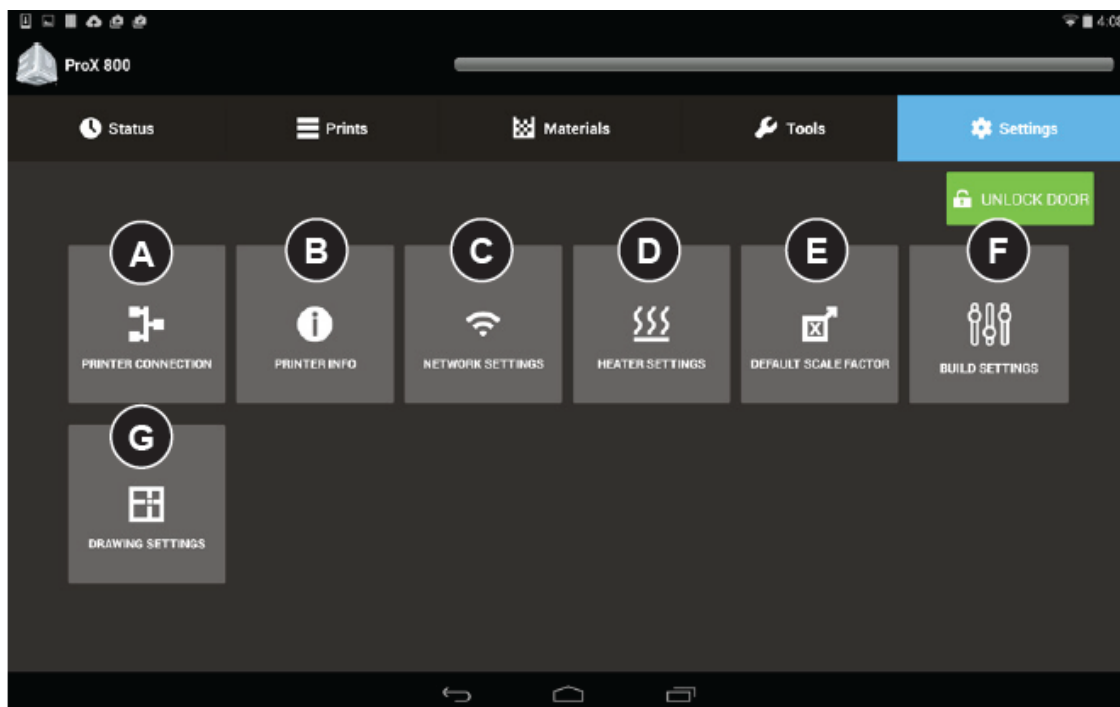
4:0

ProX 800

Status
Prints
Materials
Tools
Settings

UNLOCK DOOR

A
PRINTER CONNECTION

B
PRINTER INFO

C
NETWORK SETTINGS

D
HEATER SETTINGS

E
DEFAULT SCALE FACTOR

F
BUILD SETTINGS

G
DRAWING SETTINGS